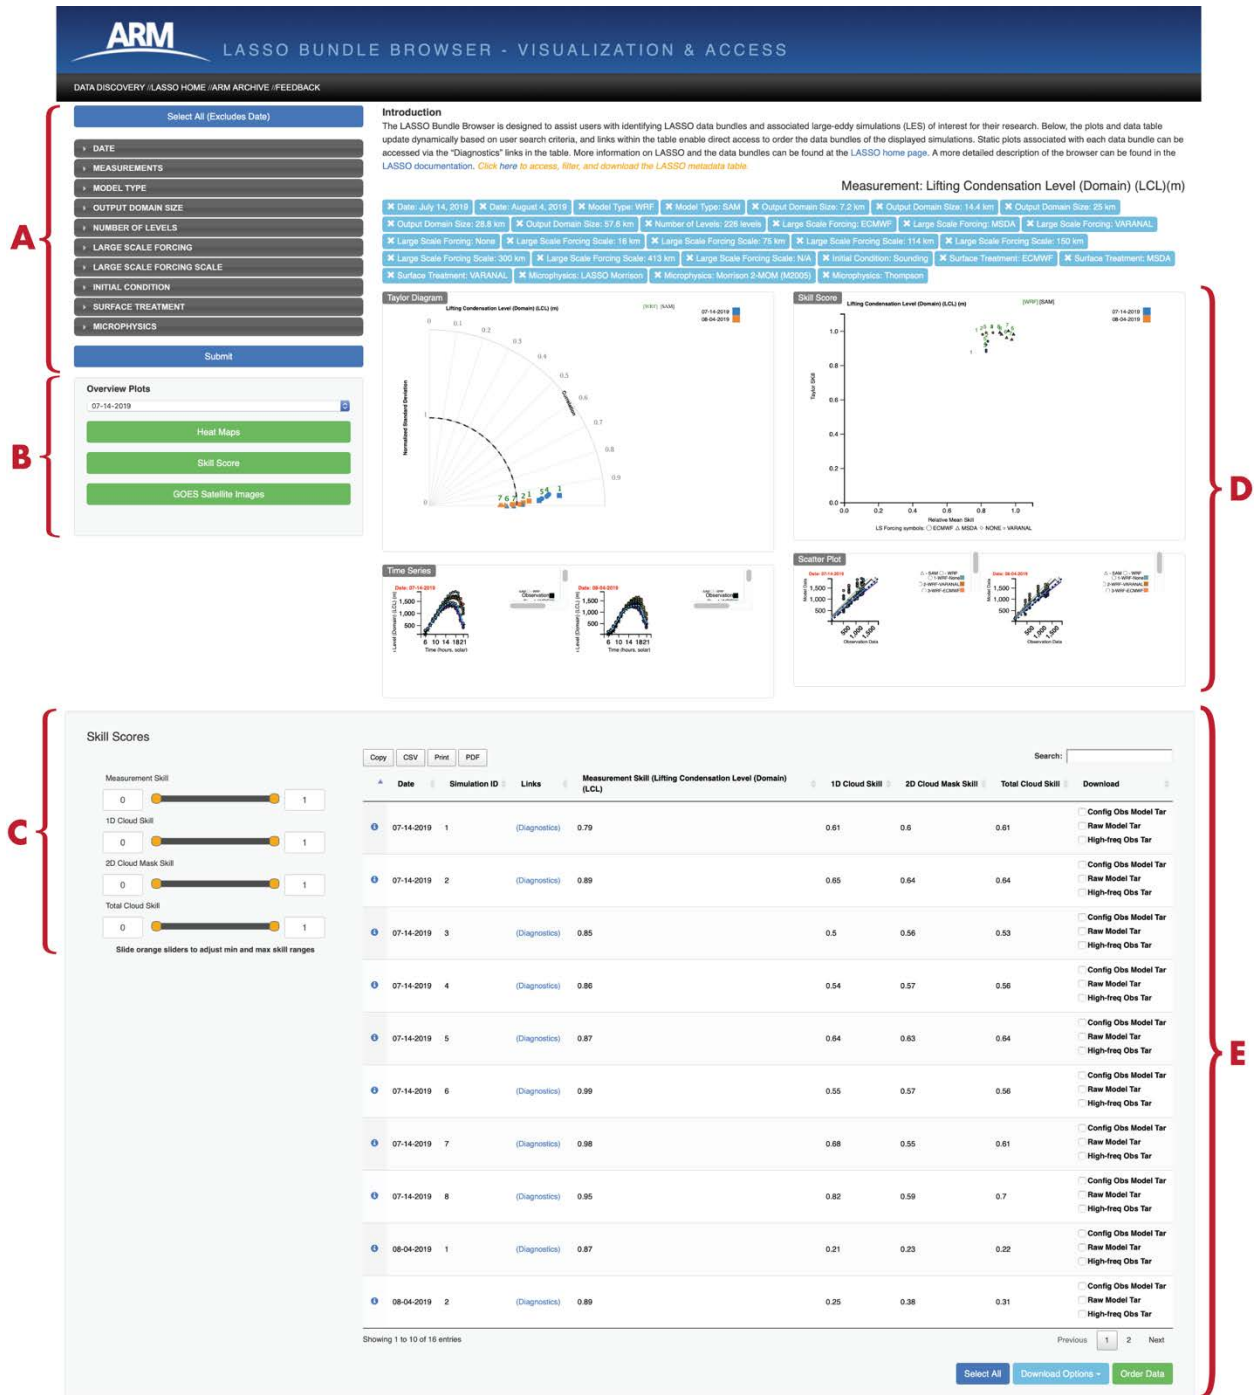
ARM LASSO BUNDLE BROWSER - VISUALIZATION & ACCESS

DATA DISCOVERY //LASSO HOME //ARM ARCHIVE //FEEDBACK

A

Select All (Excludes Date)

DATE
MEASUREMENTS
MODEL TYPE
OUTPUT DOMAIN SIZE
NUMBER OF LEVELS
LARGE SCALE FORCING
LARGE SCALE FORCING SCALE
INITIAL CONDITION
SURFACE TREATMENT
MICROPHYSICS

Submit

B

Overview Plots

07-14-2019

Heat Maps

Skill Score

GOES Satellite Images

Introduction

The LASSO Bundle Browser is designed to assist users with identifying LASSO data bundles and associated large-eddy simulations (LES) of interest for their research. Below, the plots and data table update dynamically based on user search criteria, and links within the table enable direct access to order the data bundles of the displayed simulations. Static plots associated with each data bundle can be accessed via the "Diagnostics" links in the table. More information on LASSO and the data bundles can be found at the LASSO home page. A more detailed description of the browser can be found in the LASSO documentation. Click here to access, filter, and download the LASSO metadata table.

Measurement: Lifting Condensation Level (Domain) (LCL)(m)

✖ Date: July 14, 2019 ✖ Date: August 4, 2019 ✖ Model Type: WRF ✖ Model Type: SAM ✖ Output Domain Size: 7.2 km ✖ Output Domain Size: 14.4 km ✖ Output Domain Size: 25 km ✖ Output Domain Size: 28.8 km ✖ Output Domain Size: 57.6 km ✖ Number of Levels: 226 levels ✖ Large Scale Forcing: ECMWF ✖ Large Scale Forcing: MSDA ✖ Large Scale Forcing: VARANAL ✖ Large Scale Forcing: None ✖ Large Scale Forcing Scale: 16 km ✖ Large Scale Forcing Scale: 75 km ✖ Large Scale Forcing Scale: 114 km ✖ Large Scale Forcing Scale: 150 km ✖ Large Scale Forcing Scale: 300 km ✖ Large Scale Forcing Scale: 413 km ✖ Large Scale Forcing Scale: N/A ✖ Initial Condition: Sounding ✖ Surface Treatment: ECMWF ✖ Surface Treatment: MSDA ✖ Surface Treatment: VARANAL ✖ Microphysics: LASSO Morrison ✖ Microphysics: Morrison 2-MOM (M2005) ✖ Microphysics: Thompson

Taylor Diagram
Lifting Condensation Level (Domain) (LCL) (m)
[WRF] [SAM]
07-14-2019
08-04-2019
0 0.1 0.2 0.3 0.4 0.5 0.6 0.7 0.8 0.9
Correlation
Normalized Standard Deviation
1
0
7 6 4 2 1 5 4 1

Skill Score
Lifting Condensation Level (Domain) (LCL) (m)
[WRF] [SAM]
07-14-2019
08-04-2019
Taylor Skill
1.0 0.8 0.6 0.4 0.2 0.0
0.0 0.2 0.4 0.6 0.8 1.0
Relative Mean Skill
LS Forcing symbols: ○ ECMWF △ MSDA ◇ NONE ▿ VARANAL

D

Time Series
Date: 07-14-2019
1,500 1,000 500
6 10 14 18 21
Time (hours, solar)
Observation
Date: 08-04-2019
1,500 1,000 500
6 10 14 18 21
Time (hours, solar)
Observation

Scatter Plot
Date: 07-14-2019
Model Data
1,500 1,000 500
500 1,000 1,500
Observation Data
Date: 08-04-2019
Model Data
1,500 1,000 500
500 1,000 1,500
Observation Data

C

Skill Scores

Measurement Skill
0 1
1D Cloud Skill
0 1
2D Cloud Mask Skill
0 1
Total Cloud Skill
0 1
Slide orange sliders to adjust min and max skill ranges

Copy CSV Print PDF

Search:

| Date | Simulation ID | Links | Measurement Skill (Lifting Condensation Level (Domain) (LCL) | 1D Cloud Skill | 2D Cloud Mask Skill | Total Cloud Skill | Download |
|---|---|---|---|---|---|---|---|
| 07-14-2019 | 1 | (Diagnostics) | 0.79 | 0.61 | 0.6 | 0.61 | Config Obs Model Tar Raw Model Tar High-freq Obs Tar |
| 07-14-2019 | 2 | (Diagnostics) | 0.89 | 0.65 | 0.64 | 0.64 | Config Obs Model Tar Raw Model Tar High-freq Obs Tar |
| 07-14-2019 | 3 | (Diagnostics) | 0.85 | 0.5 | 0.56 | 0.53 | Config Obs Model Tar Raw Model Tar High-freq Obs Tar |
| 07-14-2019 | 4 | (Diagnostics) | 0.86 | 0.54 | 0.57 | 0.56 | Config Obs Model Tar Raw Model Tar High-freq Obs Tar |
| 07-14-2019 | 5 | (Diagnostics) | 0.87 | 0.64 | 0.63 | 0.64 | Config Obs Model Tar Raw Model Tar High-freq Obs Tar |
| 07-14-2019 | 6 | (Diagnostics) | 0.99 | 0.55 | 0.57 | 0.56 | Config Obs Model Tar Raw Model Tar High-freq Obs Tar |
| 07-14-2019 | 7 | (Diagnostics) | 0.98 | 0.68 | 0.55 | 0.61 | Config Obs Model Tar Raw Model Tar High-freq Obs Tar |
| 07-14-2019 | 8 | (Diagnostics) | 0.95 | 0.82 | 0.59 | 0.7 | Config Obs Model Tar Raw Model Tar High-freq Obs Tar |
| 08-04-2019 | 1 | (Diagnostics) | 0.87 | 0.21 | 0.23 | 0.22 | Config Obs Model Tar Raw Model Tar High-freq Obs Tar |
| 08-04-2019 | 2 | (Diagnostics) | 0.89 | 0.25 | 0.38 | 0.31 | Config Obs Model Tar Raw Model Tar High-freq Obs Tar |

Showing 1 to 10 of 16 entries

Previous 1 2 Next

Select All Download Options Order Data

E